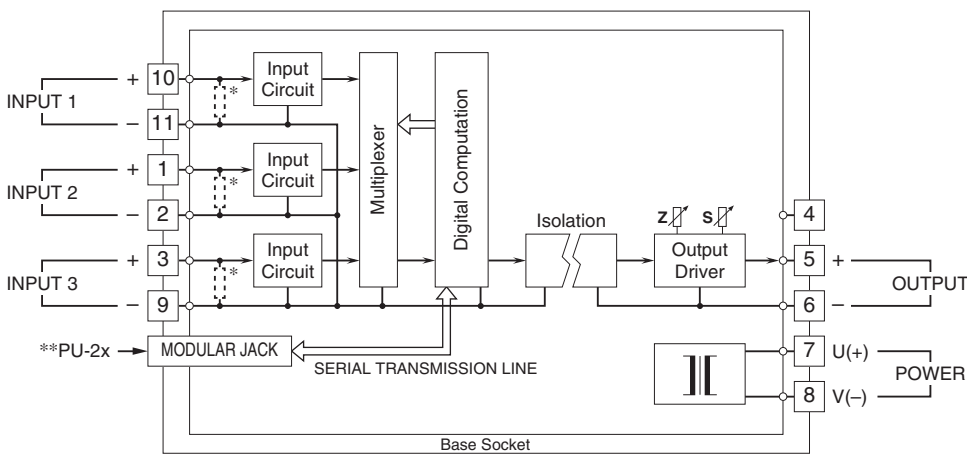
INPUT 1
+ 10
– 11
Input Circuit
*
INPUT 2
+ 1
– 2
Input Circuit
*
INPUT 3
+ 3
– 9
Input Circuit
*
Multiplexer
Digital Computation
Isolation
Z
S
Output Driver
4
5 +
6 –
OUTPUT
7 U(+)
8 V(–)
POWER
**PU-2x
MODULAR JACK
SERIAL TRANSMISSION LINE
Base Socket